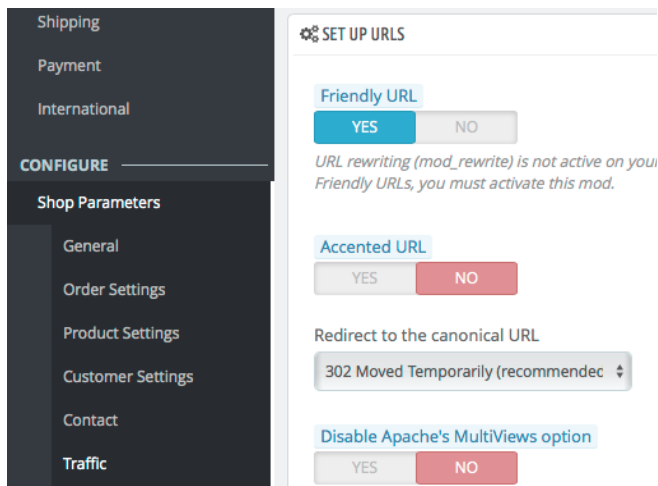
Shipping

Payment

International

CONFIGURE

Shop Parameters

General

Order Settings

Product Settings

Customer Settings

Contact

Traffic

SET UP URLS

Friendly URL

YES NO

URL rewriting (mod_rewrite) is not active on your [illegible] Friendly URLs, you must activate this mod.

Accented URL

YES NO

Redirect to the canonical URL

302 Moved Temporarily (recommendec

Disable Apache's MultiViews option

YES NO